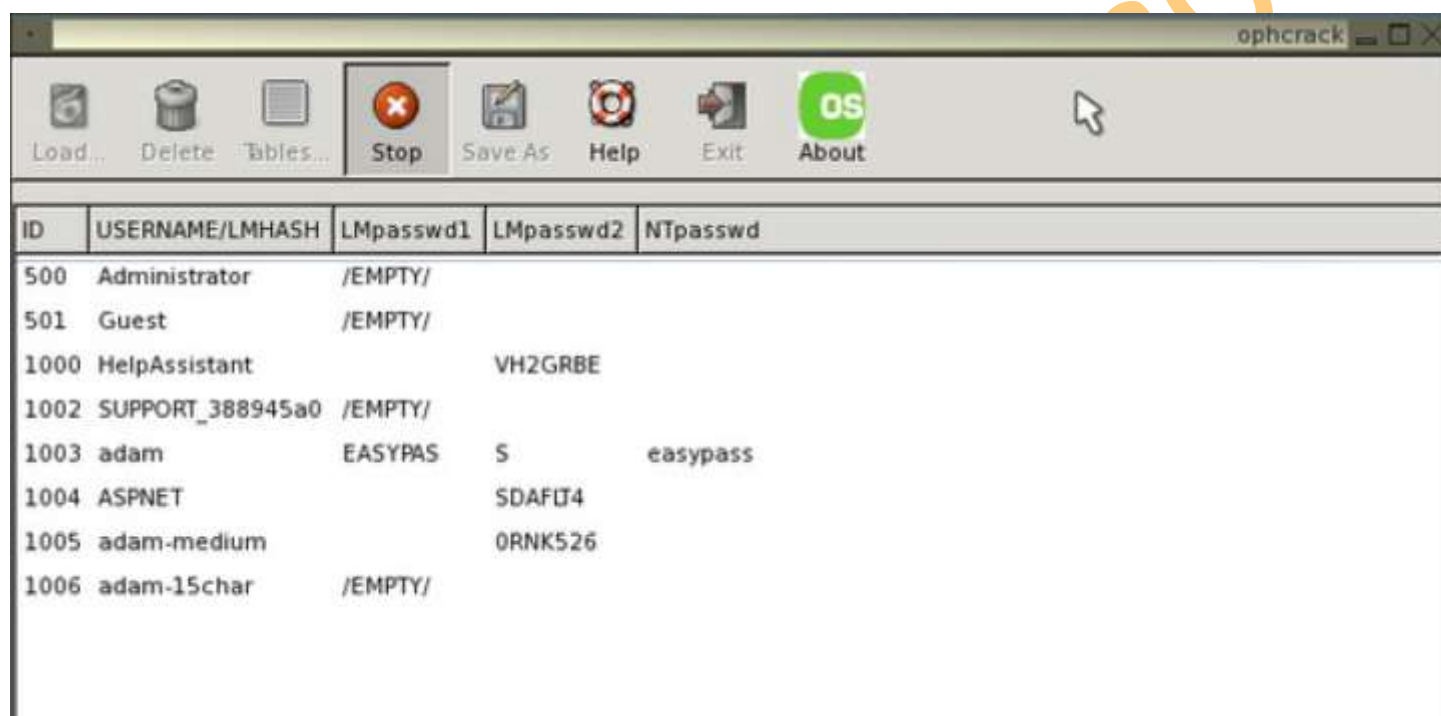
ophcrack

Load... Delete Tables... Stop Save As Help Exit OS About

| ID | USERNAME/LMHASH | LMpasswd1 | LMpasswd2 | NTpasswd |
|---|---|---|---|---|
| 500 | Administrator | /EMPTY/ | | |
| 501 | Guest | /EMPTY/ | | |
| 1000 | HelpAssistant | | VH2GRBE | |
| 1002 | SUPPORT_388945a0 | /EMPTY/ | | |
| 1003 | adam | EASYPAS | S | easypass |
| 1004 | ASPNET | | SDAFLT4 | |
| 1005 | adam-medium | | 0RNK526 | |
| 1006 | adam-15char | /EMPTY/ | | |